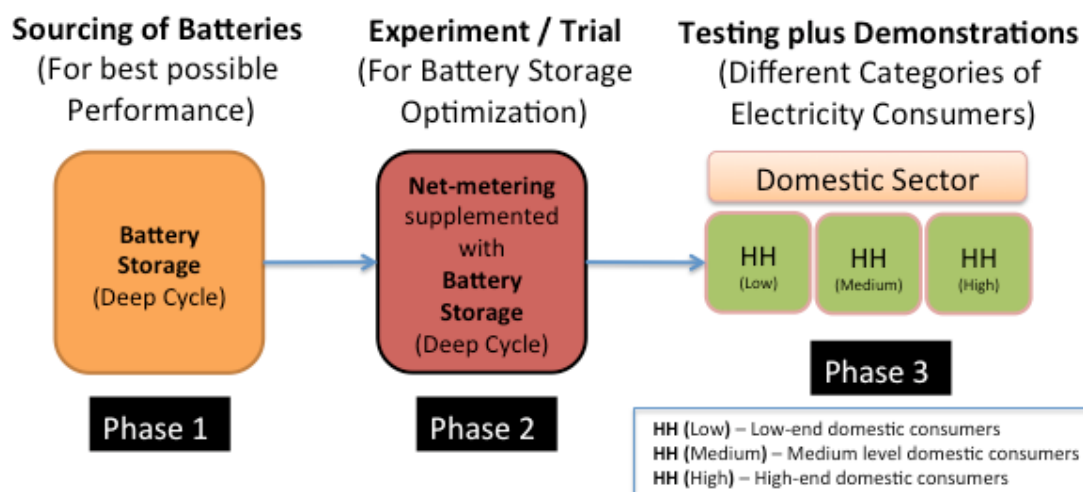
**Sourcing of Batteries**
(For best possible Performance)

**Battery Storage**
(Deep Cycle)

Phase 1

**Experiment / Trial**
(For Battery Storage Optimization)

**Net-metering** supplemented with **Battery Storage**
(Deep Cycle)

Phase 2

**Testing plus Demonstrations**
(Different Categories of Electricity Consumers)

Domestic Sector

HH
(Low)

HH
(Medium)

HH
(High)

Phase 3

**HH** (Low) – Low-end domestic consumers
**HH** (Medium) – Medium level domestic consumers
**HH** (High) – High-end domestic consumers